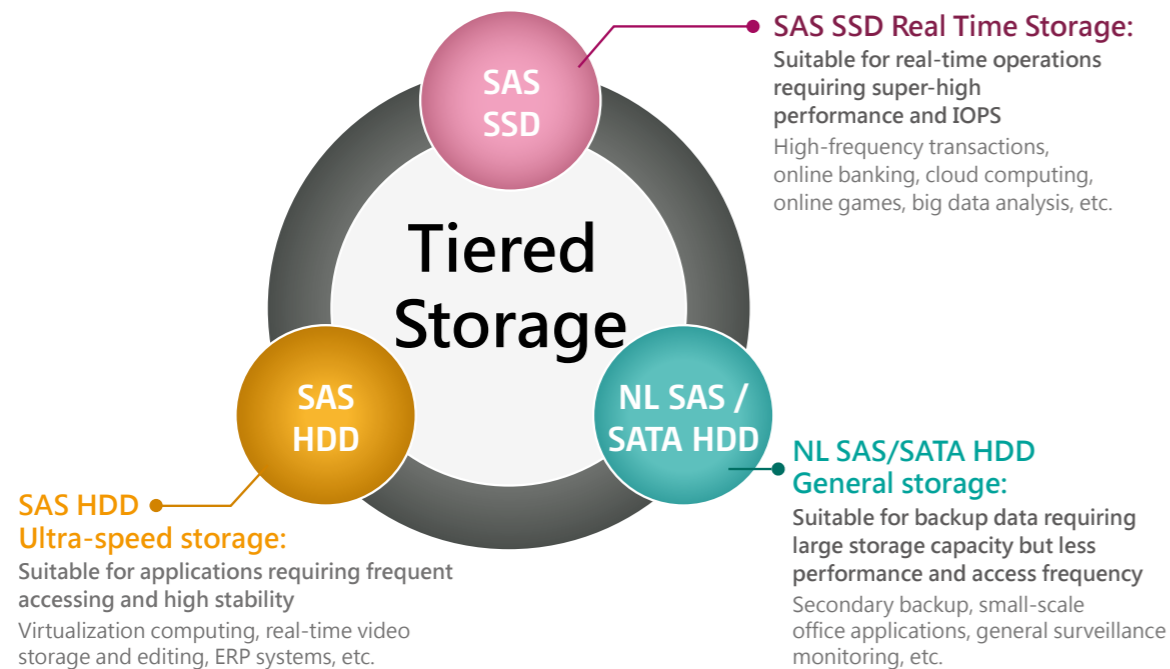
SAS SSD Real Time Storage:
Suitable for real-time operations requiring super-high performance and IOPS
High-frequency transactions, online banking, cloud computing, online games, big data analysis, etc.

SAS SSD

Tiered Storage

SAS HDD

NL SAS / SATA HDD

NL SAS/SATA HDD General storage:
Suitable for backup data requiring large storage capacity but less performance and access frequency
Secondary backup, small-scale office applications, general surveillance monitoring, etc.

SAS HDD Ultra-speed storage:
Suitable for applications requiring frequent accessing and high stability
Virtualization computing, real-time video storage and editing, ERP systems, etc.